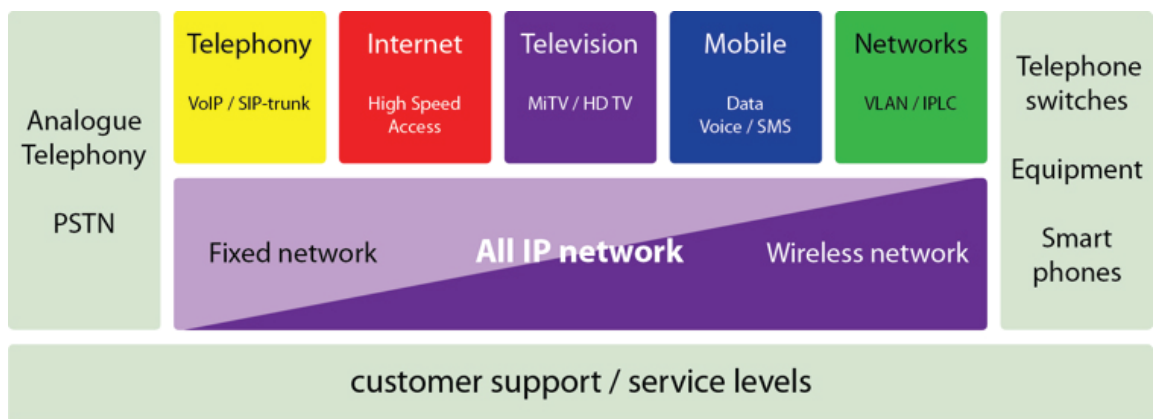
Analogue Telephony

PSTN

Telephony
VoIP / SIP-trunk

Internet
High Speed Access

Television
MiTV / HD TV

Mobile
Data
Voice / SMS

Networks
VLAN / IPLC

Fixed network

All IP network

Wireless network

Telephone switches

Equipment

Smart phones

customer support / service levels